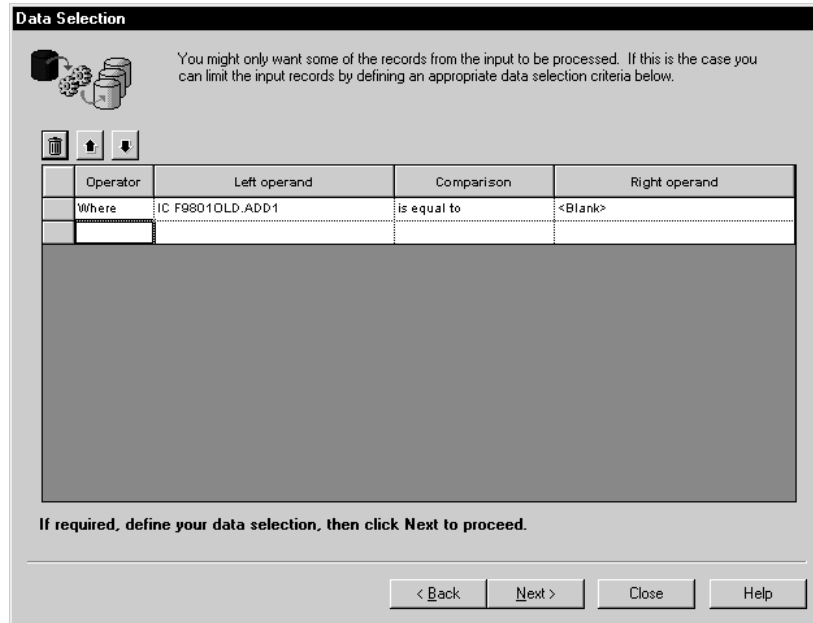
Data Selection

You might only want some of the records from the input to be processed. If this is the case you can limit the input records by defining an appropriate data selection criteria below.

| | Operator | Left operand | Comparison | Right operand |
|---|---|---|---|---|
| | Where | IC F9801OLD.ADD1 | is equal to | <Blank> |
| | | | | |

If required, define your data selection, then click Next to proceed.

< Back
Next >
Close
Help